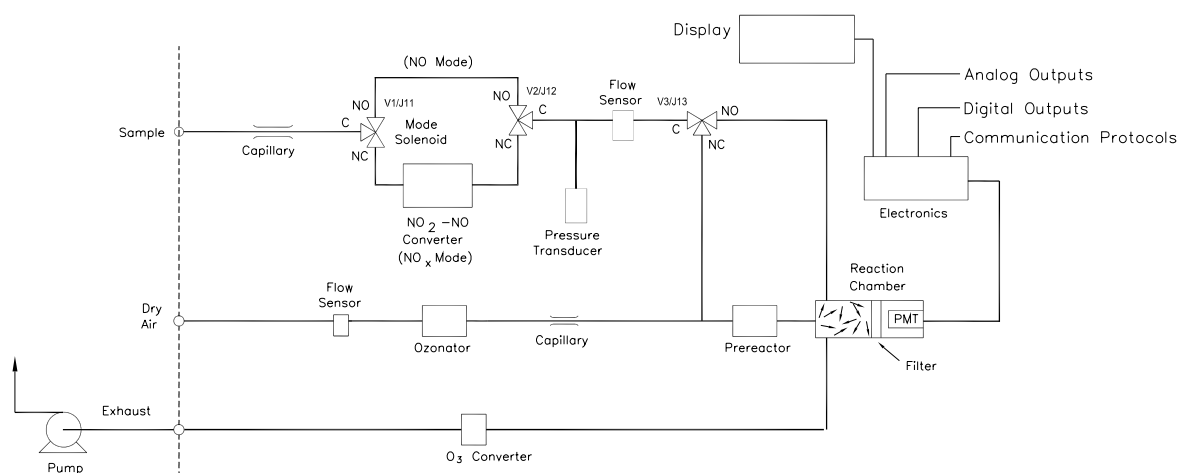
Display

Analog Outputs

Digital Outputs

Communication Protocols

(NO Mode)

NO
V1/J11
Mode
Solenoid
C
NC

NO
V2/J12
C
NC

Flow
Sensor

V3/J13
C
NO
NC

Sample

Capillary

$NO_2$ –NO
Converter
($NO_x$ Mode)

Pressure
Transducer

Electronics

Reaction
Chamber

PMT

Dry
Air

Flow
Sensor

Ozonator

Capillary

Prereactor

Filter

Exhaust

Pump

$O_3$ Converter